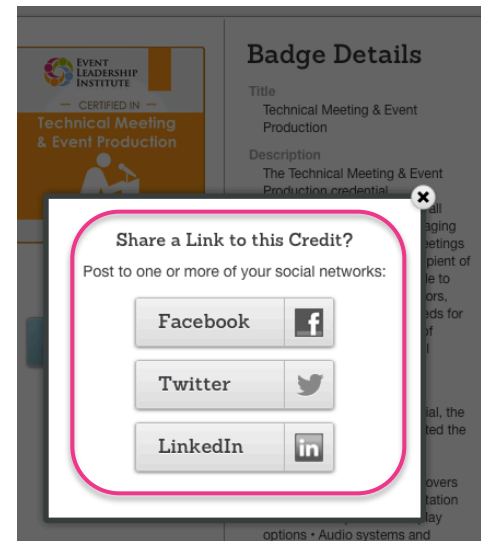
EVENT LEADERSHIP INSTITUTE

CERTIFIED IN

Technical Meeting & Event Production

Badge Details

Title

Technical Meeting & Event Production

Description

The Technical Meeting & Event Production credential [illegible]

Share a Link to this Credit?

Post to one or more of your social networks:

Facebook

Twitter

LinkedIn

options • Audio systems and